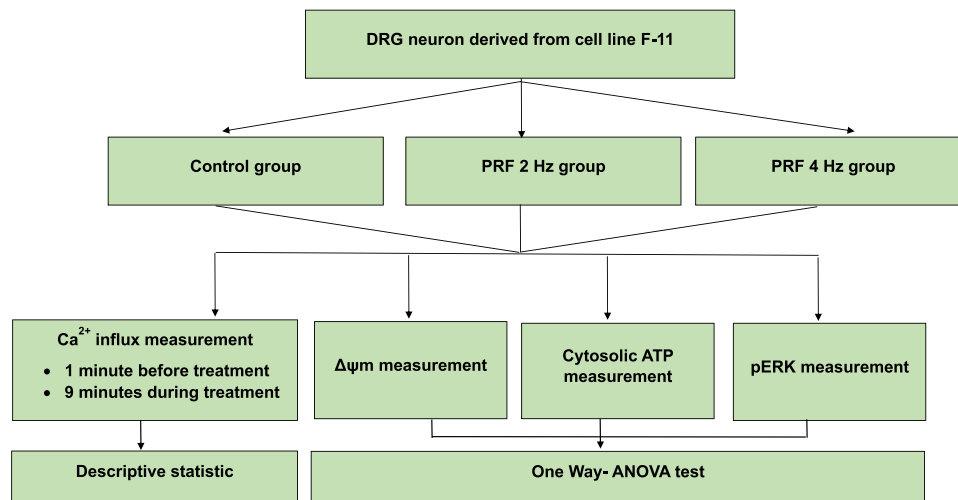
DRG neuron derived from cell line F-11

Control group

PRF 2 Hz group

PRF 4 Hz group

$Ca^{2+}$ influx measurement
• 1 minute before treatment
• 9 minutes during treatment

Δψm measurement

Cytosolic ATP measurement

pERK measurement

Descriptive statistic

One Way- ANOVA test